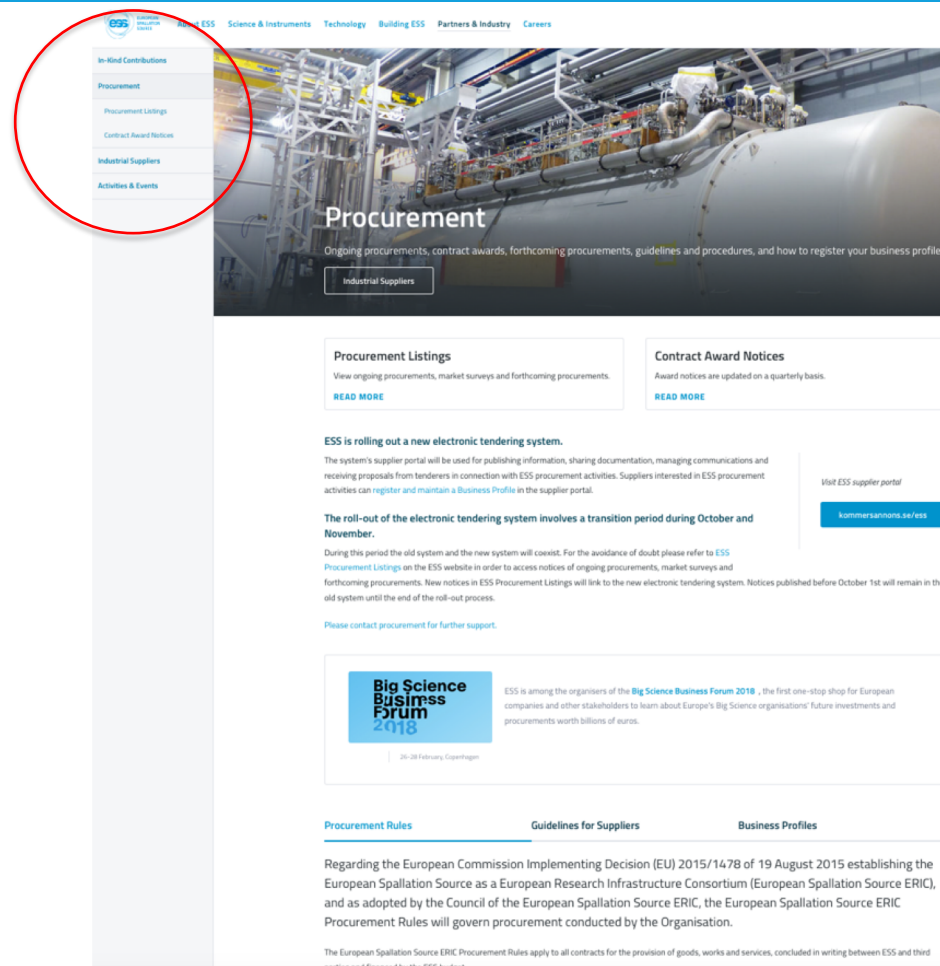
ess EUROPEAN SPALLATION SOURCE

About ESS Science & Instruments Technology Building ESS Partners & Industry Careers

In-Kind Contributions
Procurement
Procurement Listings
Contract Award Notices
Industrial Suppliers
Activities & Events

Procurement

Ongoing procurements, contract awards, forthcoming procurements, guidelines and procedures, and how to register your business profile

Industrial Suppliers

Procurement Listings
View ongoing procurements, market surveys and forthcoming procurements.
READ MORE

Contract Award Notices
Award notices are updated on a quarterly basis.
READ MORE

ESS is rolling out a new electronic tendering system.

The system's supplier portal will be used for publishing information, sharing documentation, managing communications and receiving proposals from tenderers in connection with ESS procurement activities. Suppliers interested in ESS procurement activities can register and maintain a Business Profile in the supplier portal.

Visit ESS supplier portal

kommersannons.se/ess

The roll-out of the electronic tendering system involves a transition period during October and November.

During this period the old system and the new system will coexist. For the avoidance of doubt please refer to ESS Procurement Listings on the ESS website in order to access notices of ongoing procurements, market surveys and forthcoming procurements. New notices in ESS Procurement Listings will link to the new electronic tendering system. Notices published before October 1st will remain in the old system until the end of the roll-out process.

Please contact procurement for further support.

Big Science Business Forum 2018

26–28 February, Copenhagen

ESS is among the organisers of the Big Science Business Forum 2018 , the first one-stop shop for European companies and other stakeholders to learn about Europe's Big Science organisations' future investments and procurements worth billions of euros.

Procurement Rules Guidelines for Suppliers Business Profiles

Regarding the European Commission Implementing Decision (EU) 2015/1478 of 19 August 2015 establishing the European Spallation Source as a European Research Infrastructure Consortium (European Spallation Source ERIC), and as adopted by the Council of the European Spallation Source ERIC, the European Spallation Source ERIC Procurement Rules will govern procurement conducted by the Organisation.

The European Spallation Source ERIC Procurement Rules apply to all contracts for the provision of goods, works and services, concluded in writing between ESS and third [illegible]